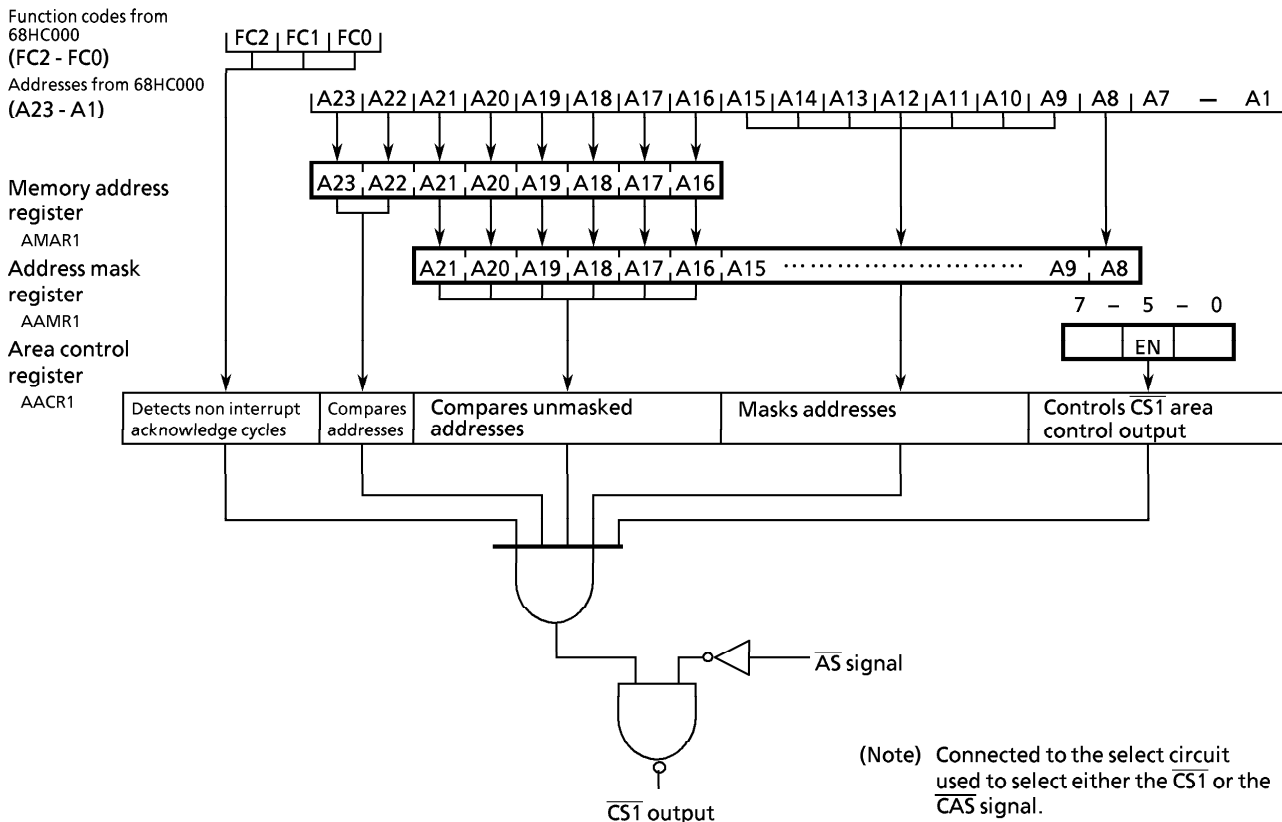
Function codes from 68HC000
(FC2 - FC0)

| FC2 | FC1 | FC0 |

Addresses from 68HC000
(A23 - A1)

| A23 | A22 | A21 | A20 | A19 | A18 | A17 | A16 | A15 | A14 | A13 | A12 | A11 | A10 | A9 | A8 | A7 — A1 |

Memory address register
AMAR1

| A23 | A22 | A21 | A20 | A19 | A18 | A17 | A16 |

Address mask register
AAMR1

| A21 | A20 | A19 | A18 | A17 | A16 | A15 ························· A9 | A8 |

7 – 5 – 0

Area control register
AACR1

EN

Detects non interrupt acknowledge cycles

Compares addresses

Compares unmasked addresses

Masks addresses

Controls $\overline{CS1}$ area control output

$\overline{AS}$ signal

$\overline{CS1}$ output

(Note) Connected to the select circuit used to select either the $\overline{CS1}$ or the $\overline{CAS}$ signal.